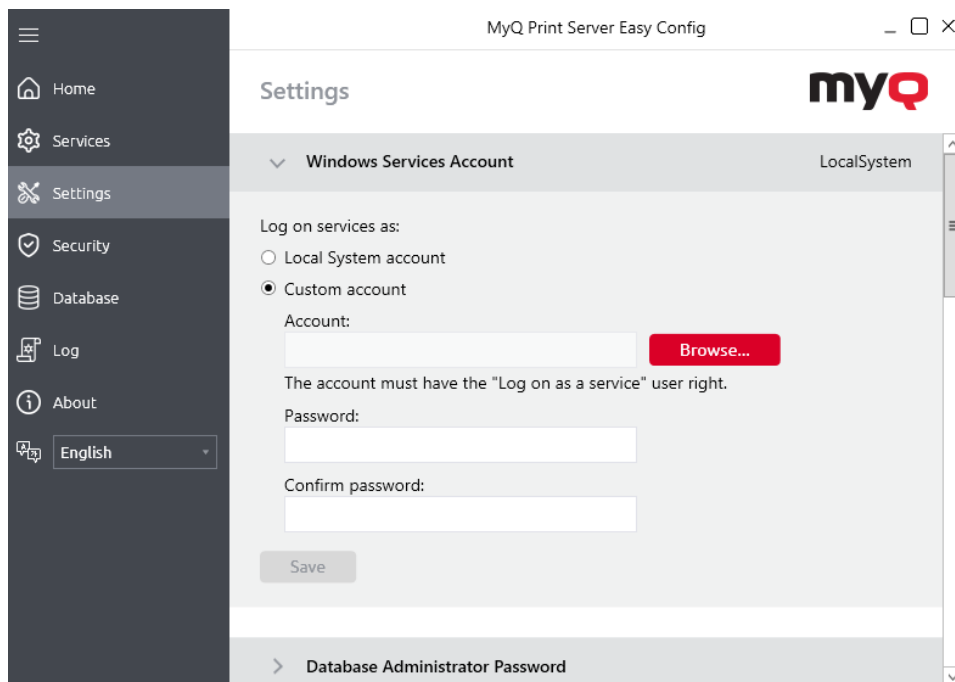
MyQ Print Server Easy Config

Home
Services
Settings
Security
Database
Log
About
English

Settings

myQ

Windows Services Account
LocalSystem

Log on services as:
Local System account
Custom account
Account:
Browse...
The account must have the "Log on as a service" user right.
Password:
Confirm password:
Save

Database Administrator Password